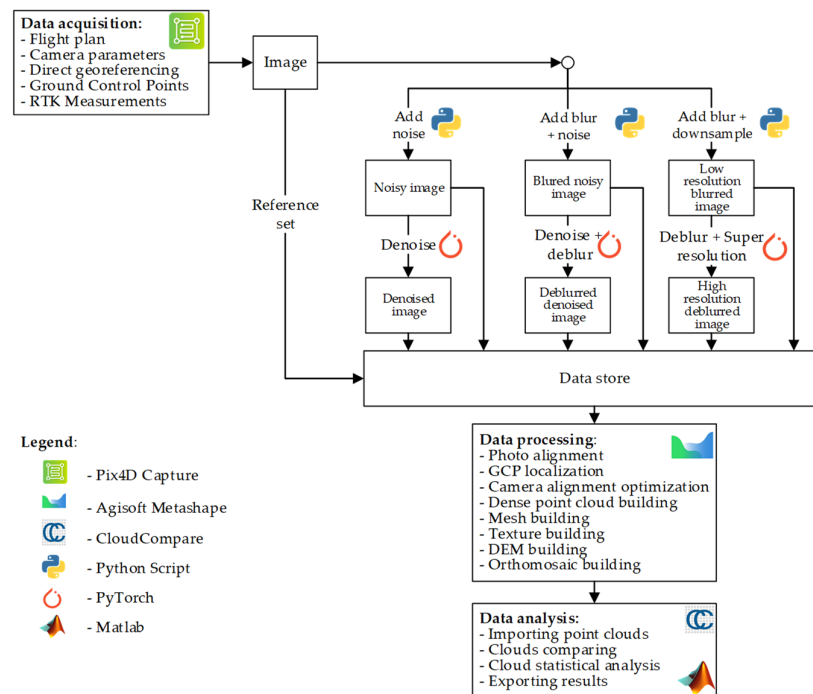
**Data acquisition:**
- Flight plan
- Camera parameters
- Direct georeferencing
- Ground Control Points
- RTK Measurements

Image

Reference set

Add noise

Add blur + noise

Add blur + downsample

Noisy image

Blured noisy image

Low resolution blurred image

Denoise

Denoise + deblur

Deblur + Super resolution

Denoised image

Deblurred denoised image

High resolution deblurred image

Data store

**Legend**:
- Pix4D Capture
- Agisoft Metashape
- CloudCompare
- Python Script
- PyTorch
- Matlab

**Data processing**:
- Photo alignment
- GCP localization
- Camera alignment optimization
- Dense point cloud building
- Mesh building
- Texture building
- DEM building
- Orthomosaic building

**Data analysis:**
- Importing point clouds
- Clouds comparing
- Cloud statistical analysis
- Exporting results